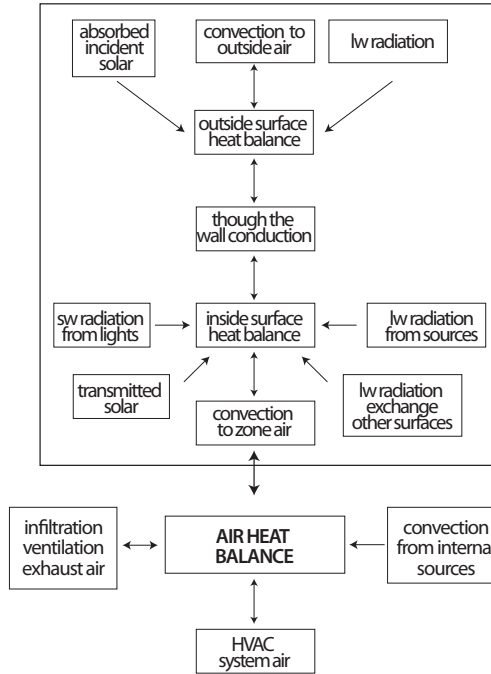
absorbed incident solar

convection to outside air

lw radiation

outside surface heat balance

though the wall conduction

sw radiation from lights

inside surface heat balance

lw radiation from sources

transmitted solar

convection to zone air

lw radiation exchange other surfaces

infiltration ventilation exhaust air

AIR HEAT BALANCE

convection from interna sources

HVAC system air